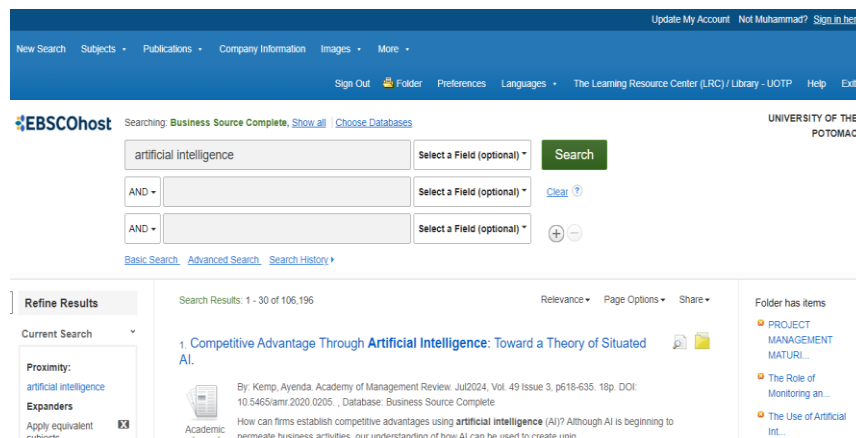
Update My Account Not Muhammad? Sign in her

New Search Subjects ▾ Publications ▾ Company Information Images ▾ More ▾

Sign Out Folder Preferences Languages ▾ The Learning Resource Center (LRC) / Library - UOTP Help Exi

EBSCOhost

Searching: Business Source Complete, Show all | Choose Databases

UNIVERSITY OF THE POTOMAC

artificial intelligence | Select a Field (optional) ▾ | Search

AND ▾ | Select a Field (optional) ▾ | Clear

AND ▾ | Select a Field (optional) ▾

Basic Search Advanced Search Search History ▸

Refine Results

Current Search

Proximity:
artificial intelligence

Expanders
Apply equivalent subjects

Search Results: 1 - 30 of 106,196

Relevance ▾ Page Options ▾ Share ▾

1. Competitive Advantage Through Artificial Intelligence: Toward a Theory of Situated AI.

By: Kemp, Ayenda. Academy of Management Review. Jul2024, Vol. 49 Issue 3, p618-635. 18p. DOI: 10.5465/amr.2020.0205. , Database: Business Source Complete

Academic

How can firms establish competitive advantages using artificial intelligence (AI)? Although AI is beginning to permeate business activities, our understanding of how AI can be used to create uniq

Folder has items

PROJECT MANAGEMENT MATURI...

The Role of Monitoring an...

The Use of Artificial Int...